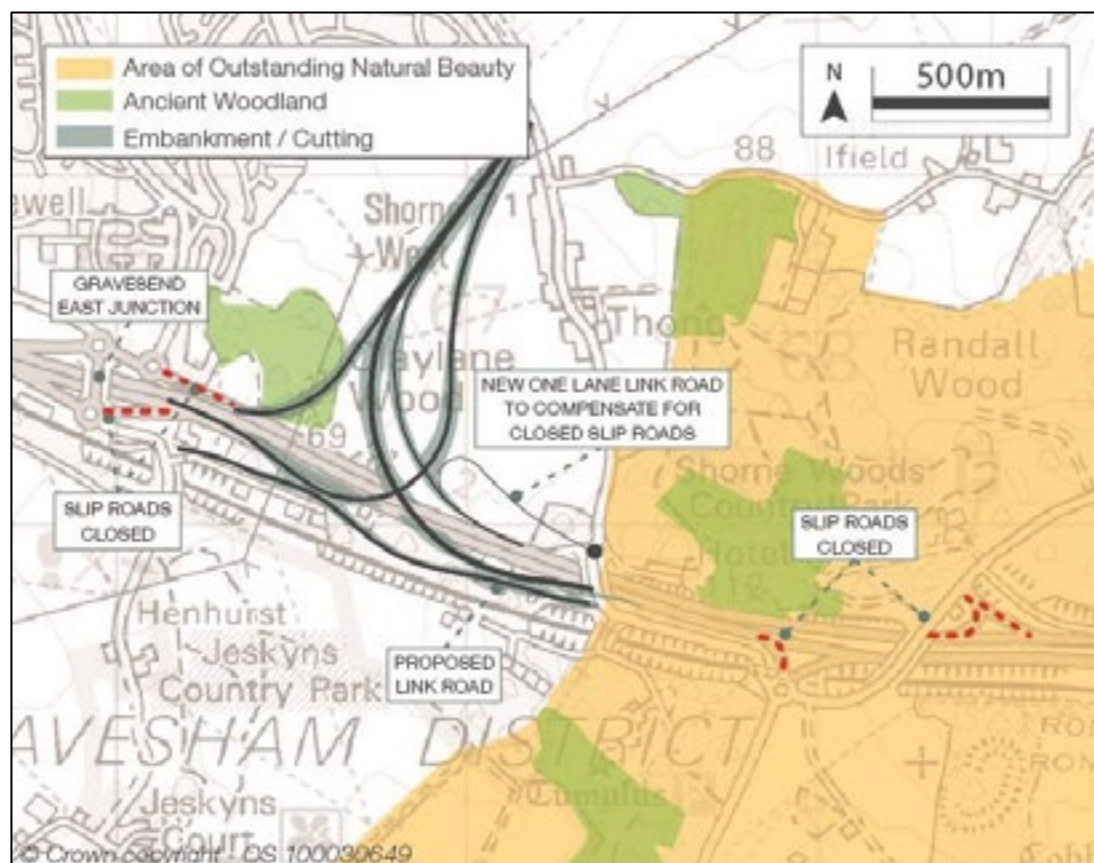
Area of Outstanding Natural Beauty
Ancient Woodland
Embankment / Cutting

N
500m

88 Ifield

ewell

Shorne
West

GRAVESEND EAST JUNCTION

Claylane Wood

Thong

Randall Wood

NEW ONE LANE LINK ROAD TO COMPENSATE FOR CLOSED SLIP ROADS

SLIP ROADS CLOSED

Shorne Woods Country Park

Hotel

SLIP ROADS CLOSED

Henhurst

Jeskyns Country Park

PROPOSED LINK ROAD

AVESHAM DISTRICT

Tumulus

Jeskyns Court

© Crown copyright OS 100030649